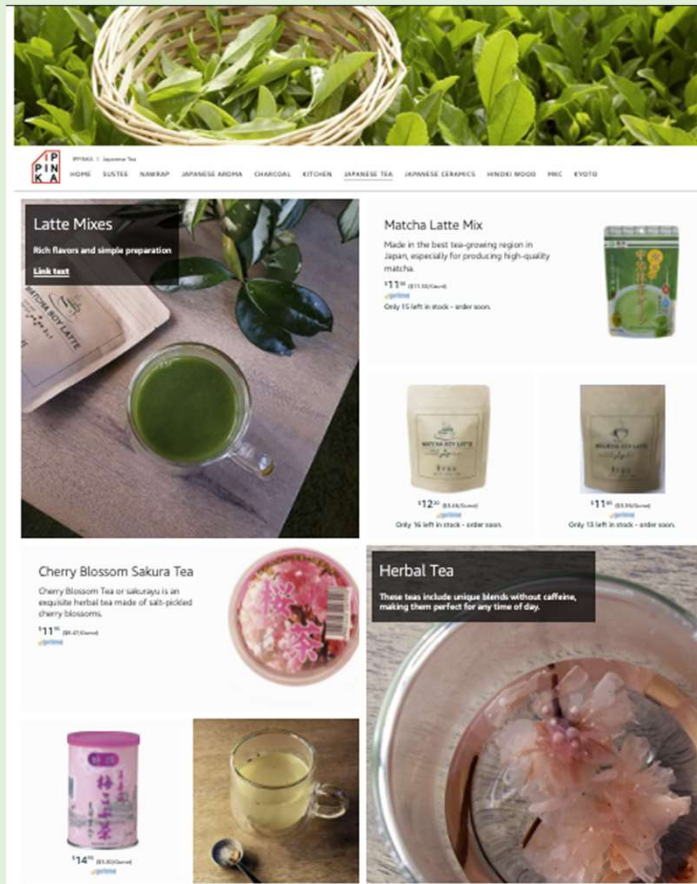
I PIN KA

IPPINKA > Japanese Tea

HOME SUSTEE NAWRAP JAPANESE AROMA CHARCOAL KITCHEN JAPANESE TEA JAPANESE CERAMICS HINOKI WOOD MRC KYOTO

Latte Mixes

Rich flavors and simple preparation

Link text

MATCHA SOY LATTE

Matcha Latte Mix

Made in the best tea-growing region in Japan, especially for producing high-quality matcha.

$11^{50}$ ($11.50/Ounce)

prime

Only 15 left in stock - order soon.

MATCHA SOY LATTE

$12^{50}$ ($3.56/Ounce)

prime

Only 14 left in stock - order soon.

MATCHA SOY LATTE

$11^{80}$ ($3.36/Ounce)

prime

Only 13 left in stock - order soon.

Cherry Blossom Sakura Tea

Cherry Blossom Tea or sakurayu is an exquisite herbal tea made of salt-pickled cherry blossoms.

$11^{95}$ ($8.47/Ounce)

prime

Herbal Tea

These teas include unique blends without caffeine, making them perfect for any time of day.

$14^{95}$ ($5.83/Ounce)

prime